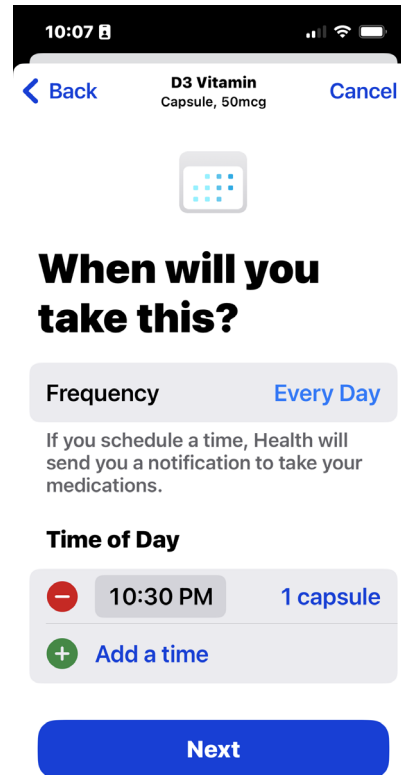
10:07

Back
D3 Vitamin
Capsule, 50mcg
Cancel

When will you take this?

Frequency
Every Day

If you schedule a time, Health will send you a notification to take your medications.

Time of Day

10:30 PM
1 capsule

Add a time

Next